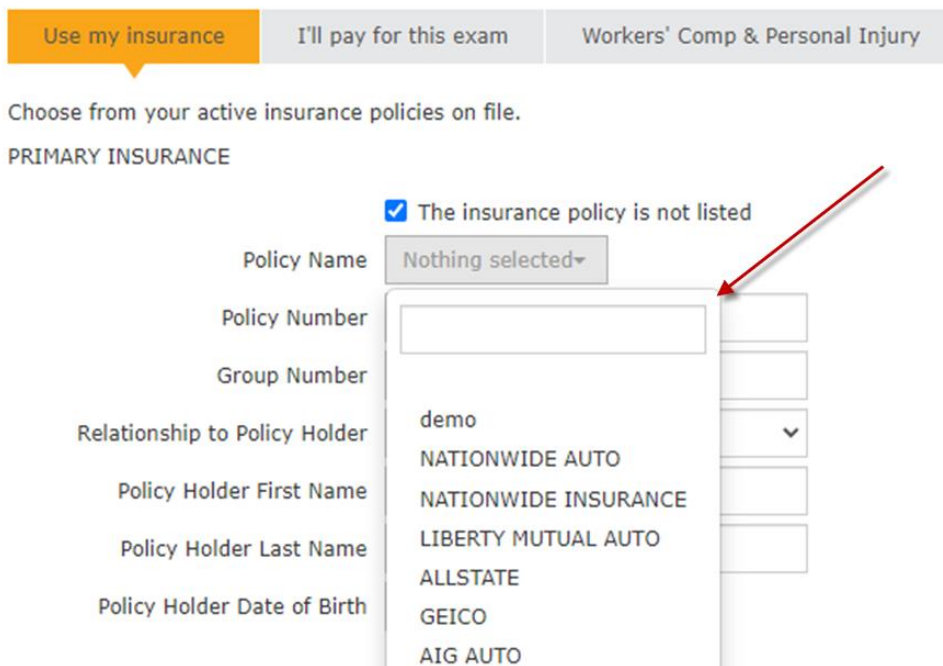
Use my insurance | I'll pay for this exam | Workers' Comp & Personal Injury

Choose from your active insurance policies on file.

PRIMARY INSURANCE

The insurance policy is not listed

Policy Name
Nothing selected

Policy Number

Group Number

Relationship to Policy Holder

Policy Holder First Name

Policy Holder Last Name

Policy Holder Date of Birth

demo
NATIONWIDE AUTO
NATIONWIDE INSURANCE
LIBERTY MUTUAL AUTO
ALLSTATE
GEICO
AIG AUTO